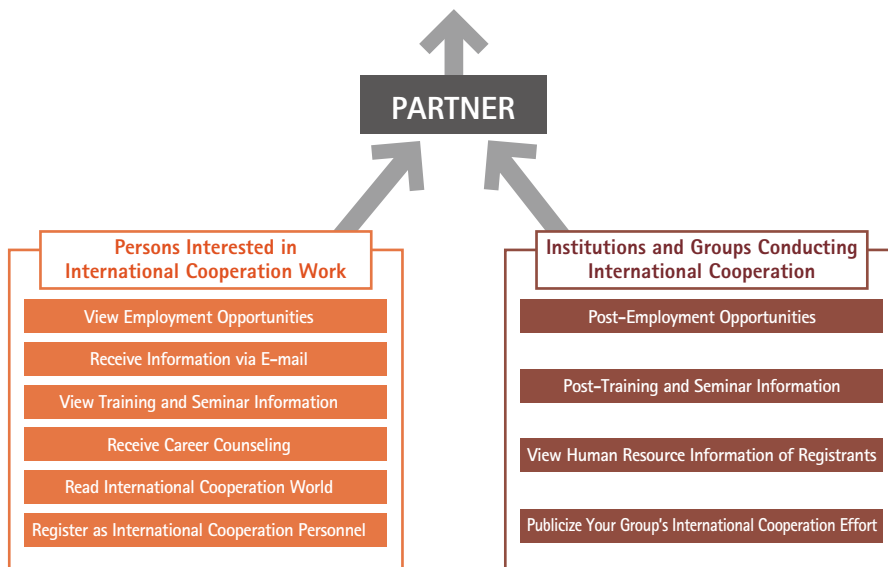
PARTNER

Persons Interested in International Cooperation Work

View Employment Opportunities

Receive Information via E-mail

View Training and Seminar Information

Receive Career Counseling

Read International Cooperation World

Register as International Cooperation Personnel

Institutions and Groups Conducting International Cooperation

Post-Employment Opportunities

Post-Training and Seminar Information

View Human Resource Information of Registrants

Publicize Your Group's International Cooperation Effort